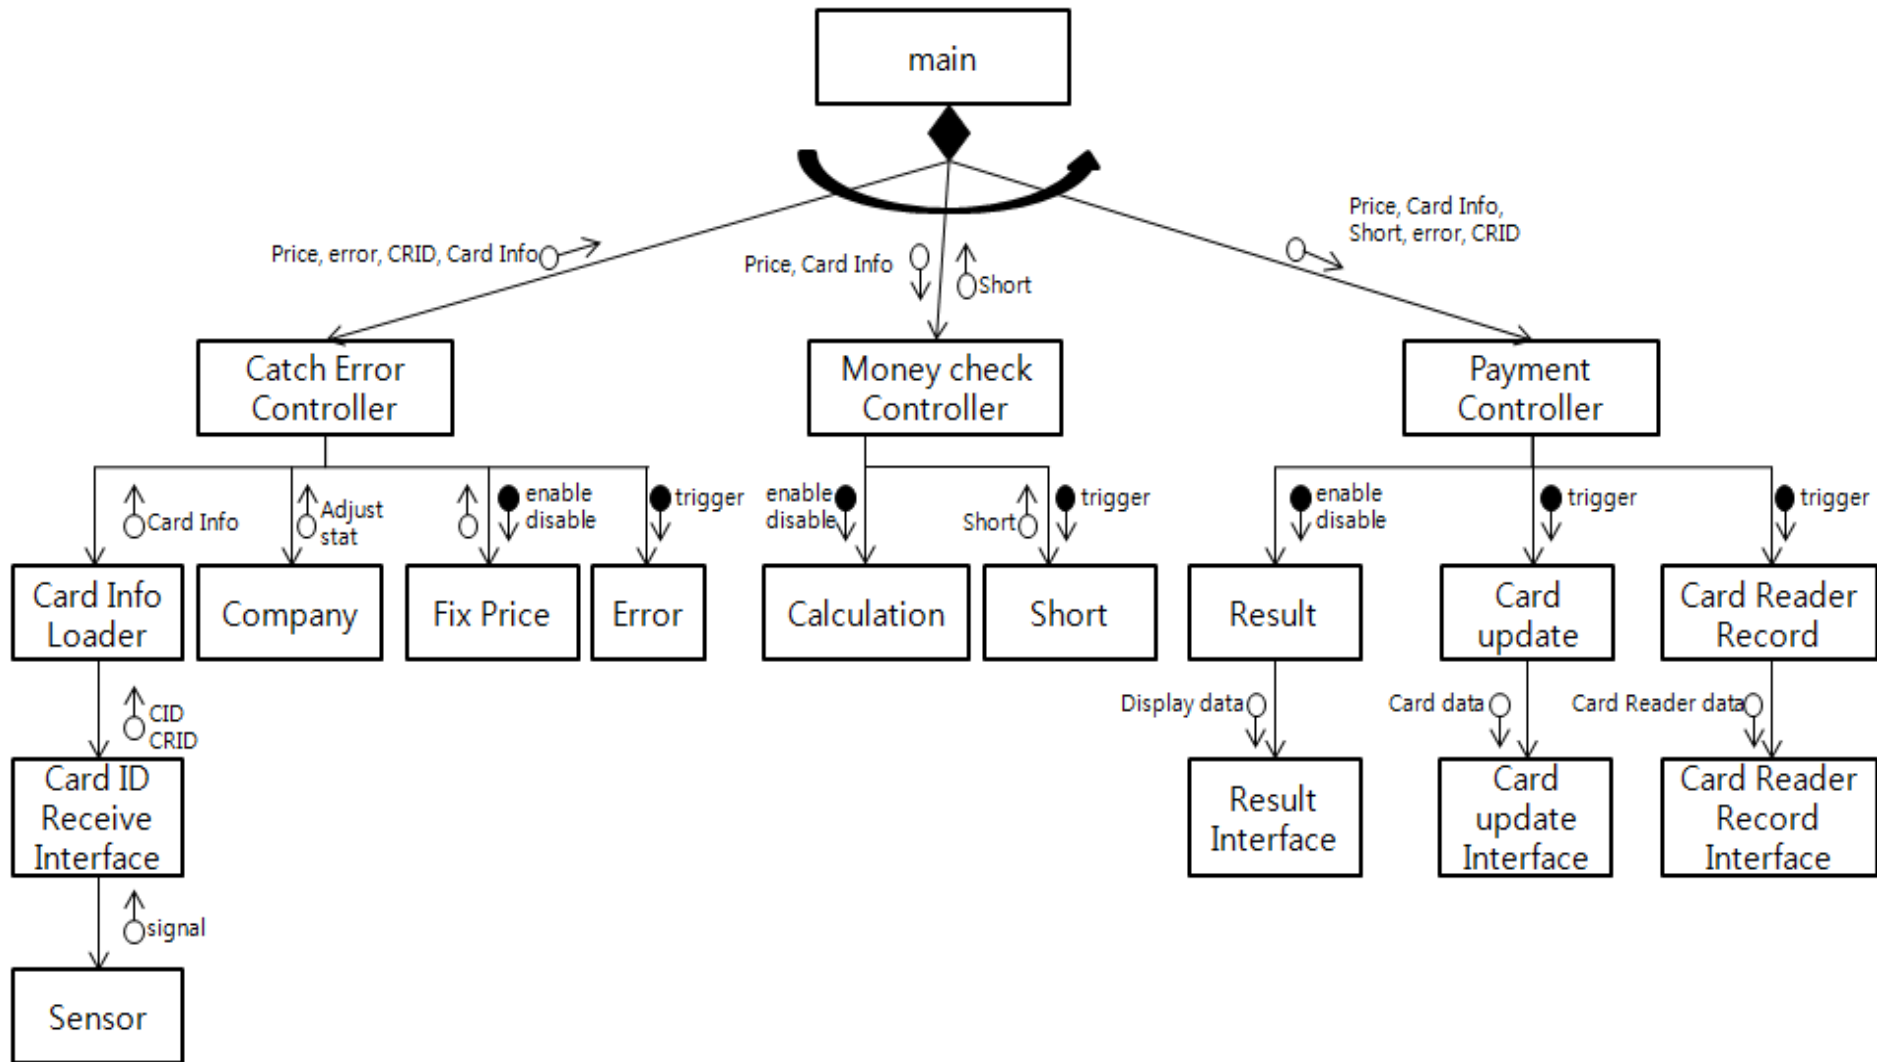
main

Price, error, CRID, Card Info

Price, Card Info

Short

Price, Card Info, Short, error, CRID

Catch Error Controller

Money check Controller

Payment Controller

Card Info

Adjust stat

enable disable

trigger

enable disable

Short

trigger

enable disable

trigger

trigger

Card Info Loader

Company

Fix Price

Error

Calculation

Short

Result

Card update

Card Reader Record

CID CRID

Display data

Card data

Card Reader data

Card ID Receive Interface

Result Interface

Card update Interface

Card Reader Record Interface

signal

Sensor